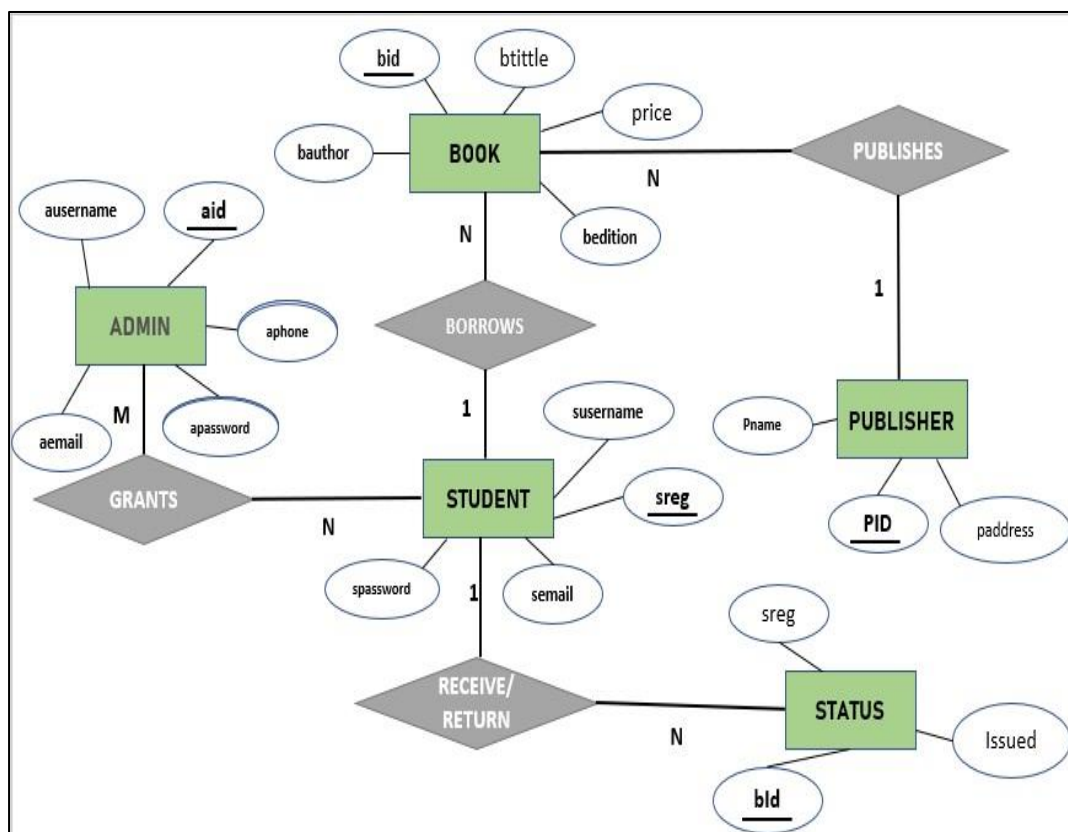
bid
btittle
price
bauthor
BOOK
PUBLISHES
N
ausername
aid
N
bedition
1
ADMIN
aphone
BORROWS
M
1
susername
aemail
apassword
Pname
PUBLISHER
GRANTS
STUDENT
sreg
N
PID
paddress
spassword
1
semail
sreg
RECEIVE/ RETURN
STATUS
N
Issued
bId